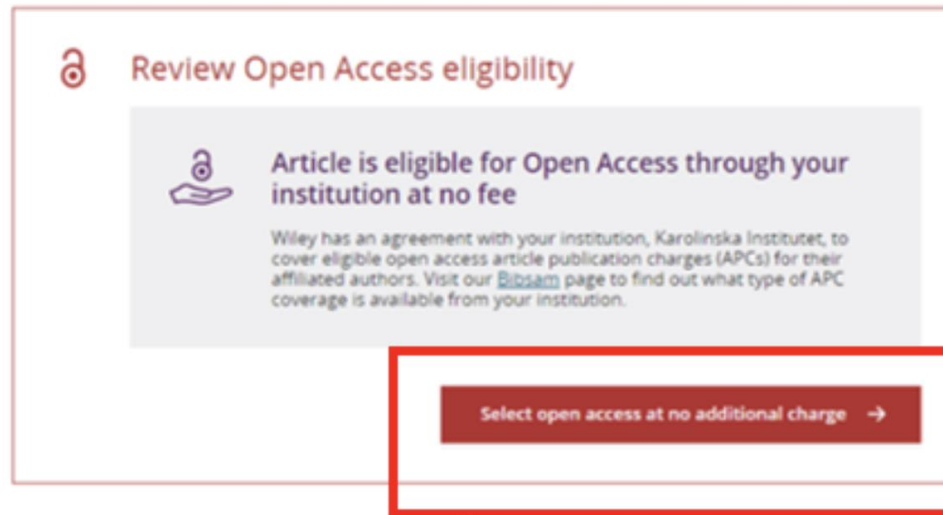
Review Open Access eligibility

Article is eligible for Open Access through your institution at no fee

Wiley has an agreement with your institution, Karolinska Institutet, to cover eligible open access article publication charges (APCs) for their affiliated authors. Visit our Bibsam page to find out what type of APC coverage is available from your institution.

Select open access at no additional charge →